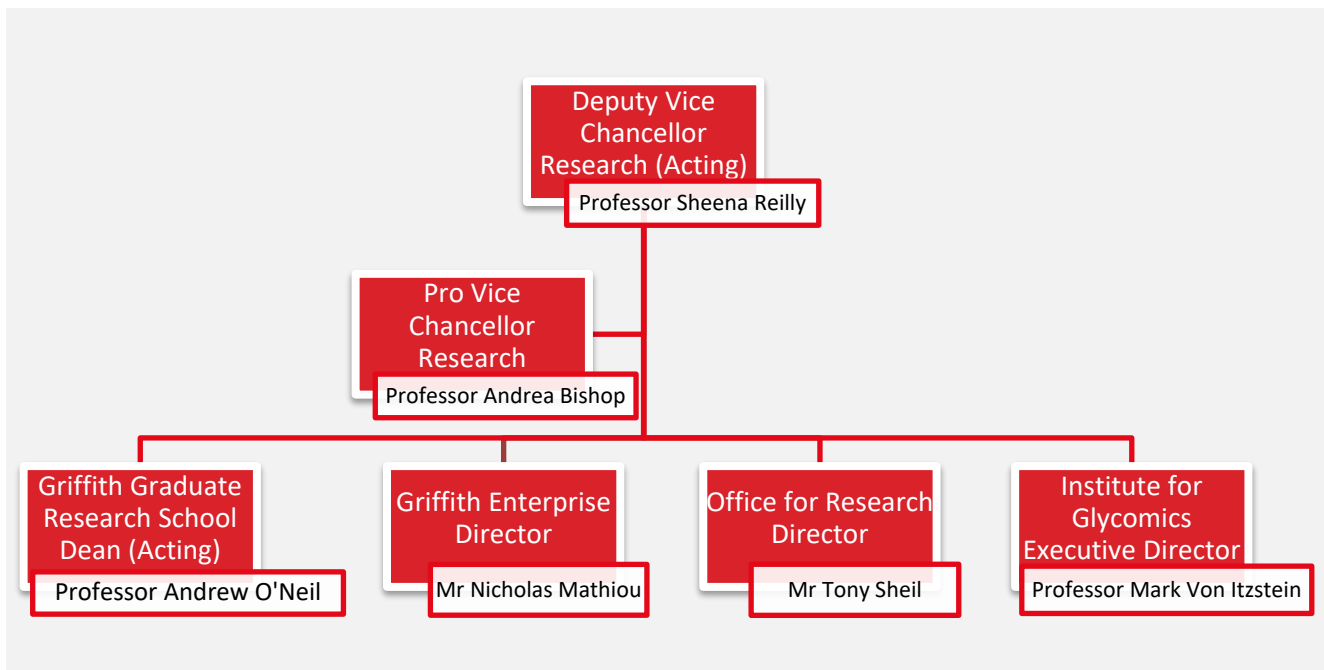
Deputy Vice Chancellor Research (Acting)
Professor Sheena Reilly

Pro Vice Chancellor Research
Professor Andrea Bishop

Griffith Graduate Research School Dean (Acting)
Professor Andrew O'Neil

Griffith Enterprise Director
Mr Nicholas Mathiou

Office for Research Director
Mr Tony Sheil

Institute for Glycomics Executive Director
Professor Mark Von Itzstein